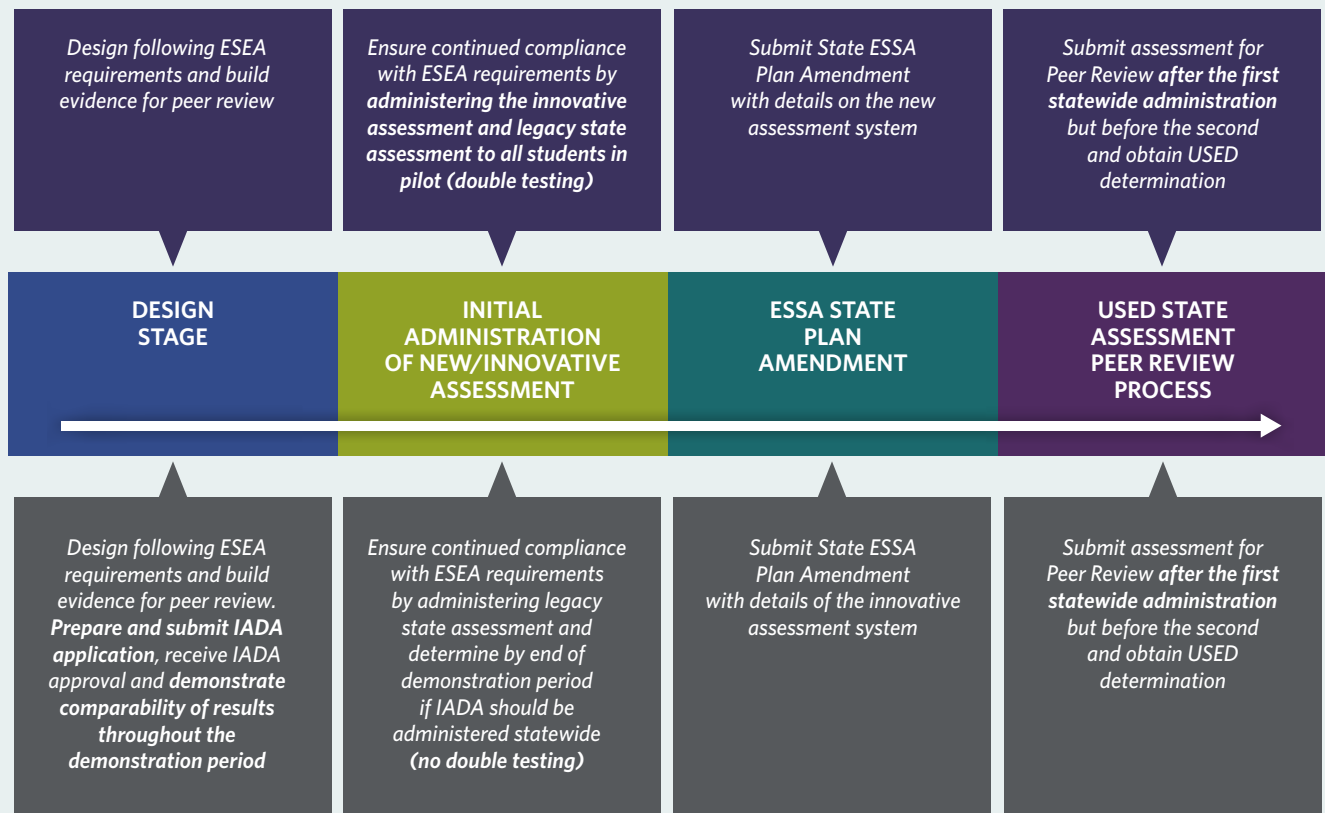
Design following ESEA requirements and build evidence for peer review

Ensure continued compliance with ESEA requirements by administering the innovative assessment and legacy state assessment to all students in pilot (double testing)

Submit State ESSA Plan Amendment with details on the new assessment system

Submit assessment for Peer Review after the first statewide administration but before the second and obtain USED determination

DESIGN STAGE

INITIAL ADMINISTRATION OF NEW/INNOVATIVE ASSESSMENT

ESSA STATE PLAN AMENDMENT

USED STATE ASSESSMENT PEER REVIEW PROCESS

Design following ESEA requirements and build evidence for peer review. Prepare and submit IADA application, receive IADA approval and demonstrate comparability of results throughout the demonstration period

Ensure continued compliance with ESEA requirements by administering legacy state assessment and determine by end of demonstration period if IADA should be administered statewide (no double testing)

Submit State ESSA Plan Amendment with details of the innovative assessment system

Submit assessment for Peer Review after the first statewide administration but before the second and obtain USED determination